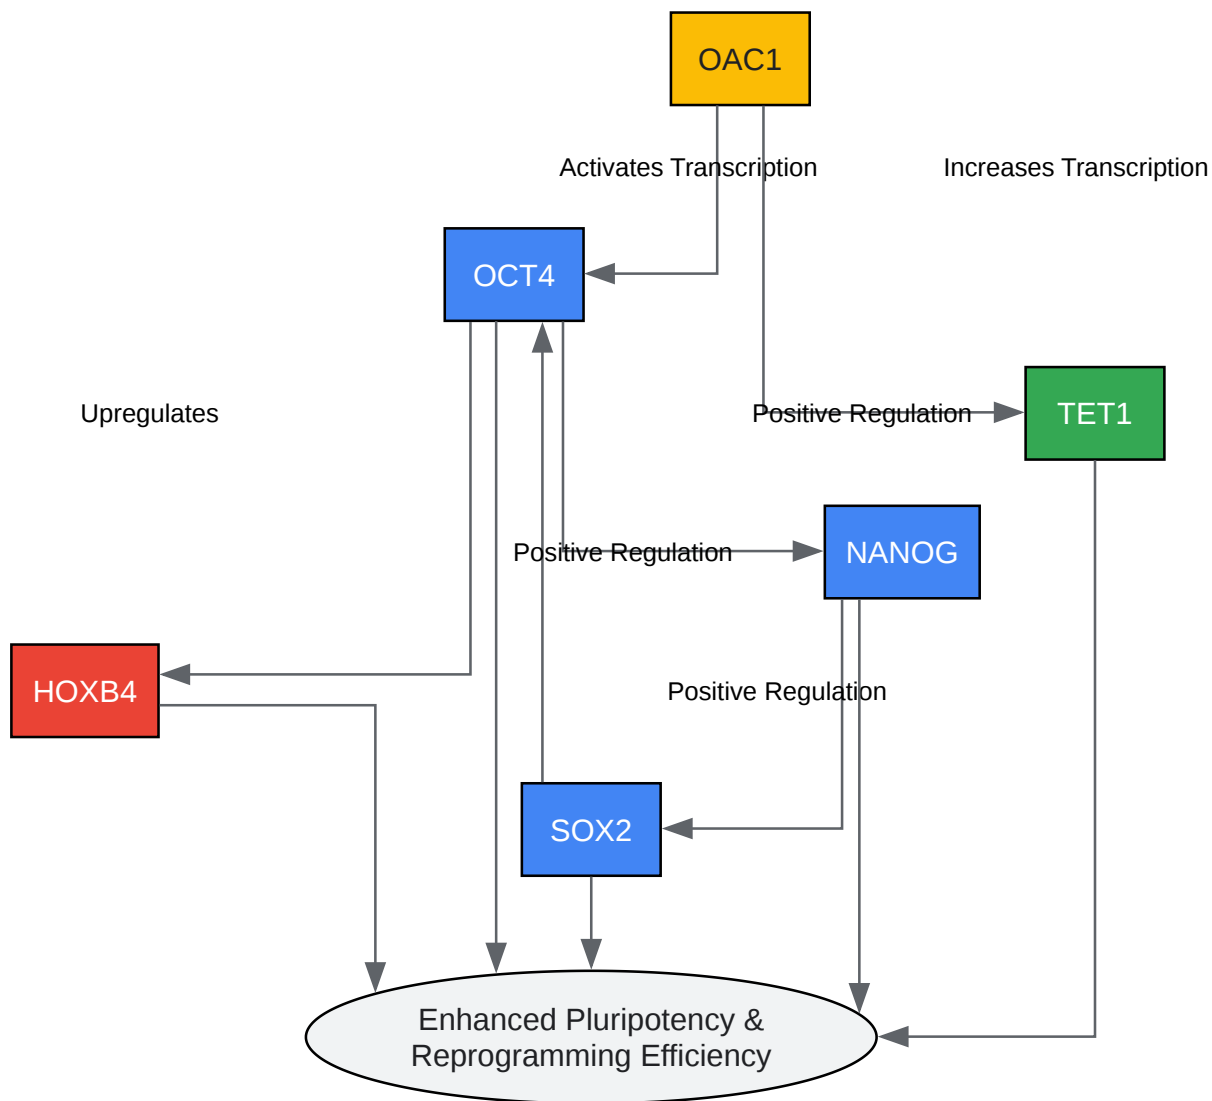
OAC1

Activates Transcription

Increases Transcription

OCT4

Upregulates

Positive Regulation

TET1

Positive Regulation

NANOG

HOXB4

Positive Regulation

SOX2

Enhanced Pluripotency & Reprogramming Efficiency